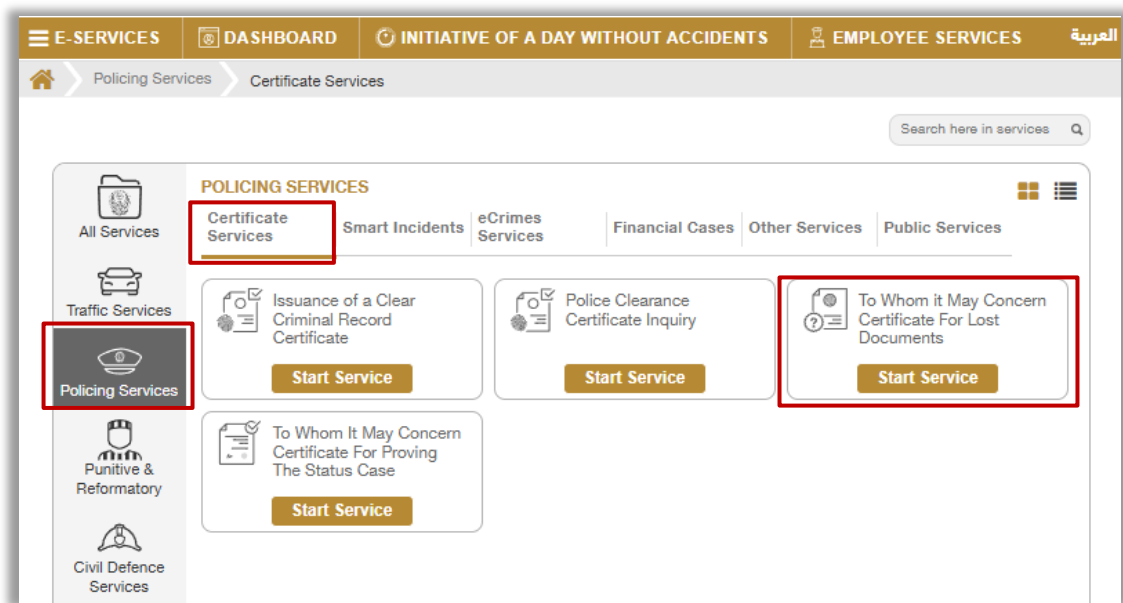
E-SERVICES | DASHBOARD | INITIATIVE OF A DAY WITHOUT ACCIDENTS | EMPLOYEE SERVICES | العربية

Policing Services > Certificate Services

Search here in services

All Services

Traffic Services

Policing Services

Punitive & Reformatory

Civil Defence Services

POLICING SERVICES

Certificate Services | Smart Incidents | eCrimes Services | Financial Cases | Other Services | Public Services

Issuance of a Clear Criminal Record Certificate
Start Service

Police Clearance Certificate Inquiry
Start Service

To Whom it May Concern Certificate For Lost Documents
Start Service

To Whom It May Concern Certificate For Proving The Status Case
Start Service